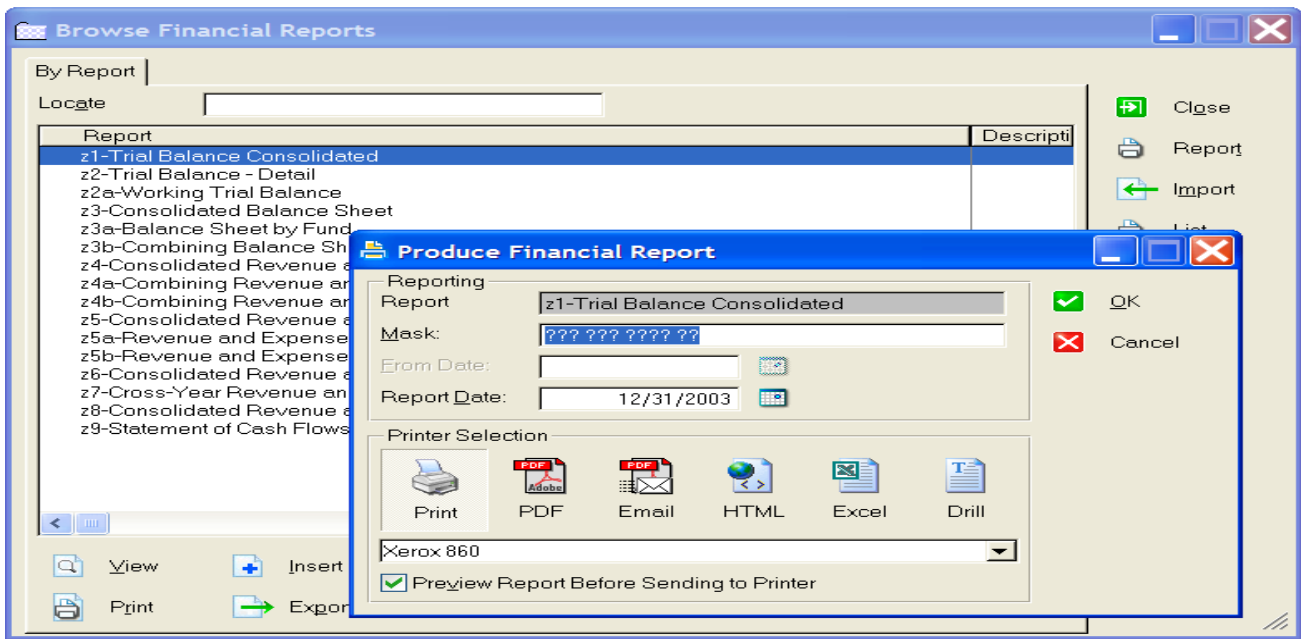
Browse Financial Reports

By Report

Locate

| Report | Descripti |
|---|---|
| z1-Trial Balance Consolidated | |
| z2-Trial Balance - Detail | |
| z2a-Working Trial Balance | |
| z3-Consolidated Balance Sheet | |
| z3a-Balance Sheet by Fund | |
| z3b-Combining Balance Sh | |
| z4-Consolidated Revenue a | |
| z4a-Combining Revenue ar | |
| z4b-Combining Revenue ar | |
| z5-Consolidated Revenue a | |
| z5a-Revenue and Expense | |
| z5b-Revenue and Expense | |
| z6-Consolidated Revenue a | |
| z7-Cross-Year Revenue an | |
| z8-Consolidated Revenue a | |
| z9-Statement of Cash Flows | |

View
Insert
Print
Expor

Close
Report
Import
List

Produce Financial Report

Reporting
Report z1-Trial Balance Consolidated
Mask: ??? ??? ???? ??
From Date:
Report Date: 12/31/2003

OK
Cancel

Printer Selection
Print PDF Email HTML Excel Drill

Xerox 860

Preview Report Before Sending to Printer